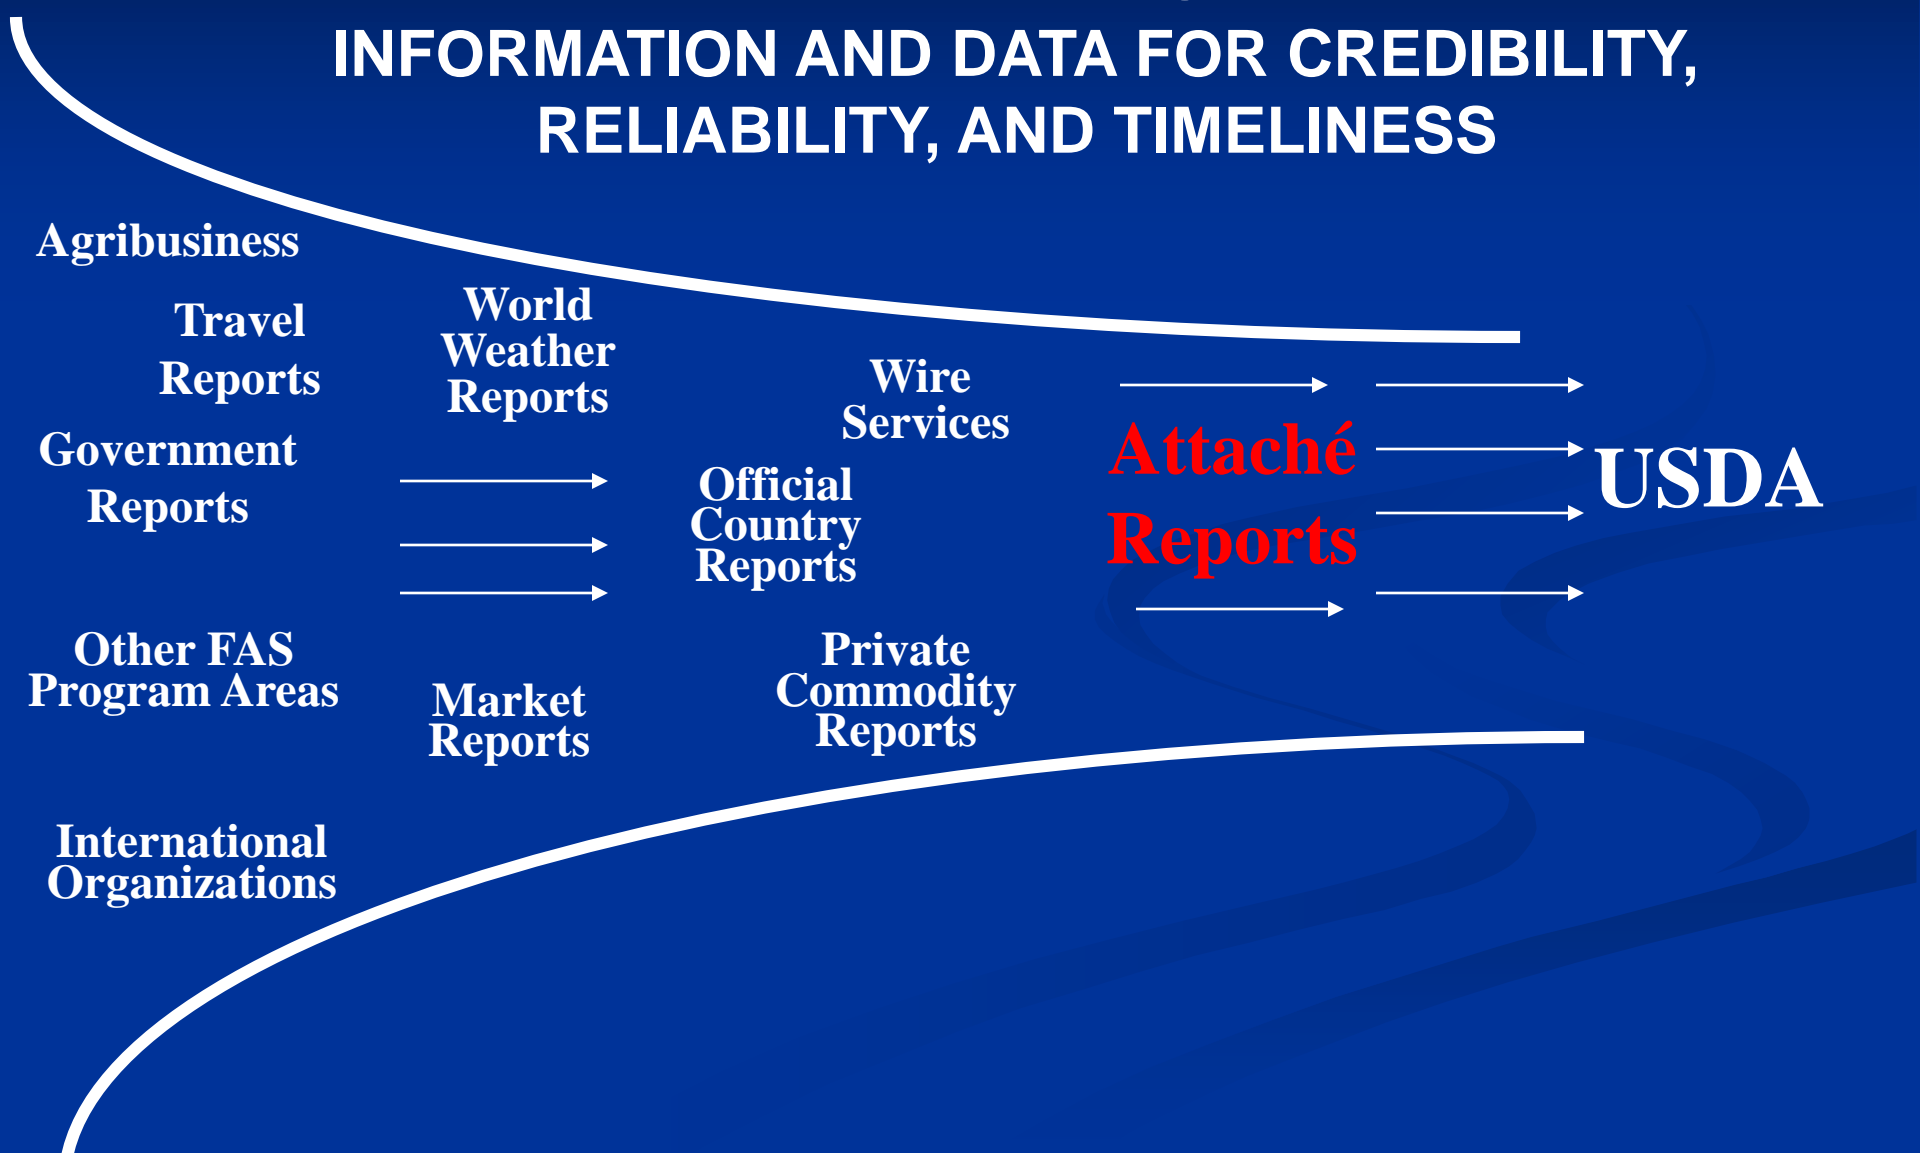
INFORMATION AND DATA FOR CREDIBILITY, RELIABILITY, AND TIMELINESS

Agribusiness

Travel Reports

World Weather Reports

Wire Services

Government Reports

Official Country Reports

Attaché Reports

USDA

Other FAS Program Areas

Market Reports

Private Commodity Reports

International Organizations